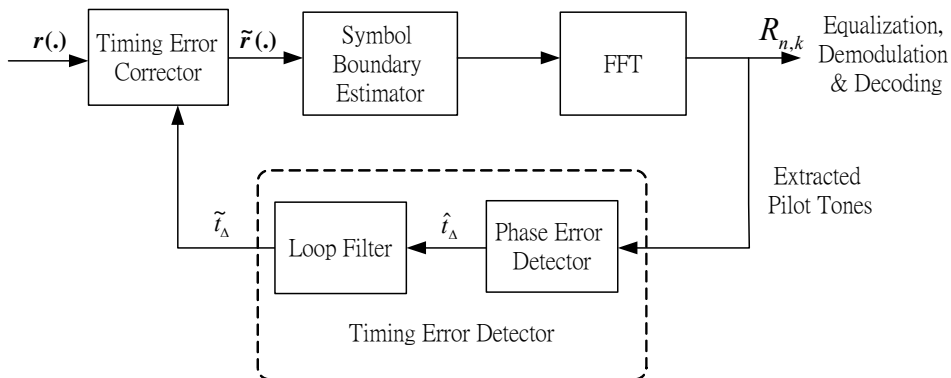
$\boldsymbol{r}(.)$

Timing Error Corrector

$\tilde{\boldsymbol{r}}(.)$

Symbol Boundary Estimator

FFT

$R_{n,k}$

Equalization, Demodulation & Decoding

Extracted Pilot Tones

$\tilde{t}_{\Delta}$

Loop Filter

$\hat{t}_{\Delta}$

Phase Error Detector

Timing Error Detector